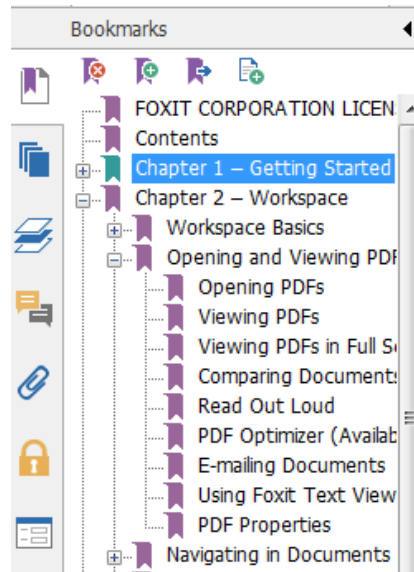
Bookmarks

FOXIT CORPORATION LICEN
Contents
Chapter 1 – Getting Started
Chapter 2 – Workspace
Workspace Basics
Opening and Viewing PDF
Opening PDFs
Viewing PDFs
Viewing PDFs in Full S
Comparing Documents
Read Out Loud
PDF Optimizer (Availab
E-mailing Documents
Using Foxit Text View
PDF Properties
Navigating in Documents